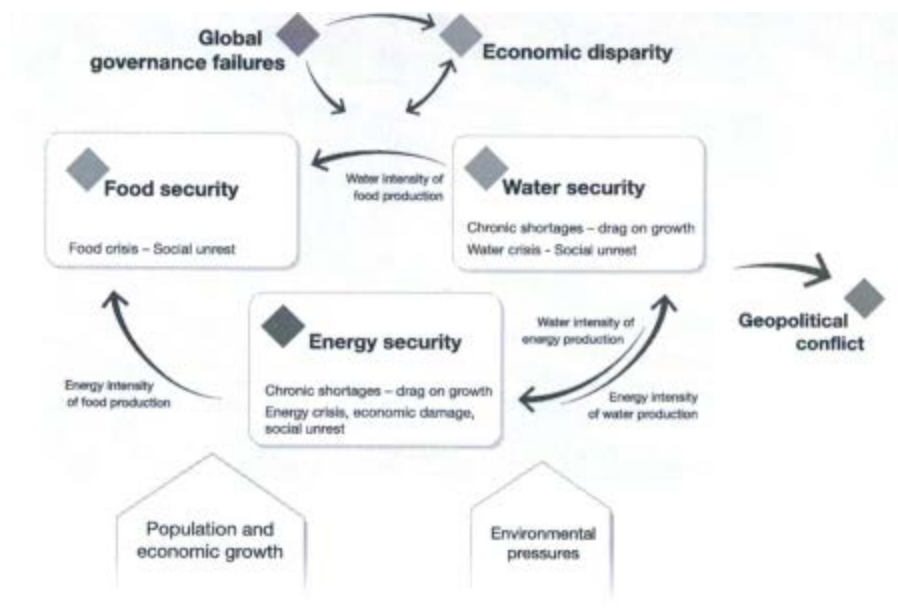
Global governance failures

Economic disparity

Food security

Food crisis – Social unrest

Water intensity of food production

Water security

Chronic shortages – drag on growth
Water crisis – Social unrest

Geopolitical conflict

Energy security

Chronic shortages – drag on growth
Energy crisis, economic damage, social unrest

Energy intensity of food production

Water intensity of energy production

Energy intensity of water production

Population and economic growth

Environmental pressures